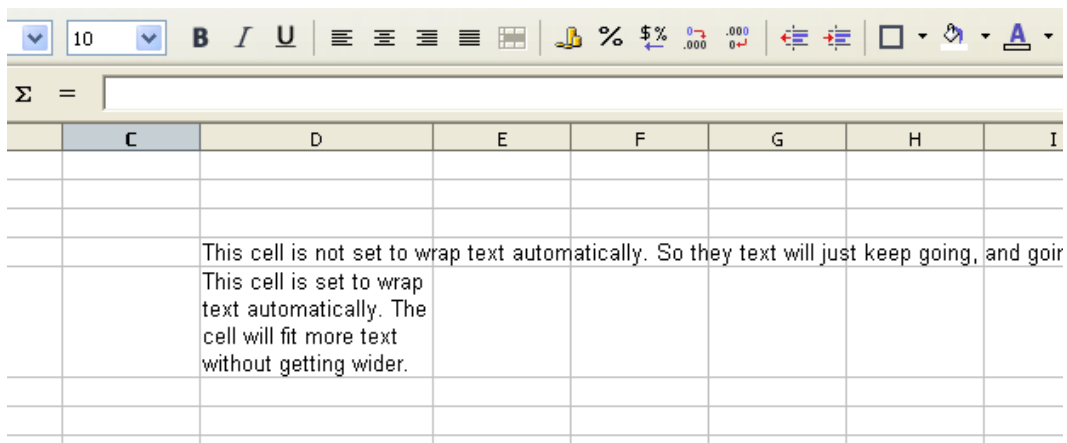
10 B I U % $% .000

Σ =

| C | D | E | F | G | H | I |
|---|---|---|---|---|---|---|
| | | | | | | |
| | | | | | | |
| | | | | | | |
| | This cell is not set to wrap text automatically. So they text will just keep going, and goir | | | | | |
| | This cell is set to wrap text automatically. The cell will fit more text without getting wider. | | | | | |
| | | | | | | |
| | | | | | | |